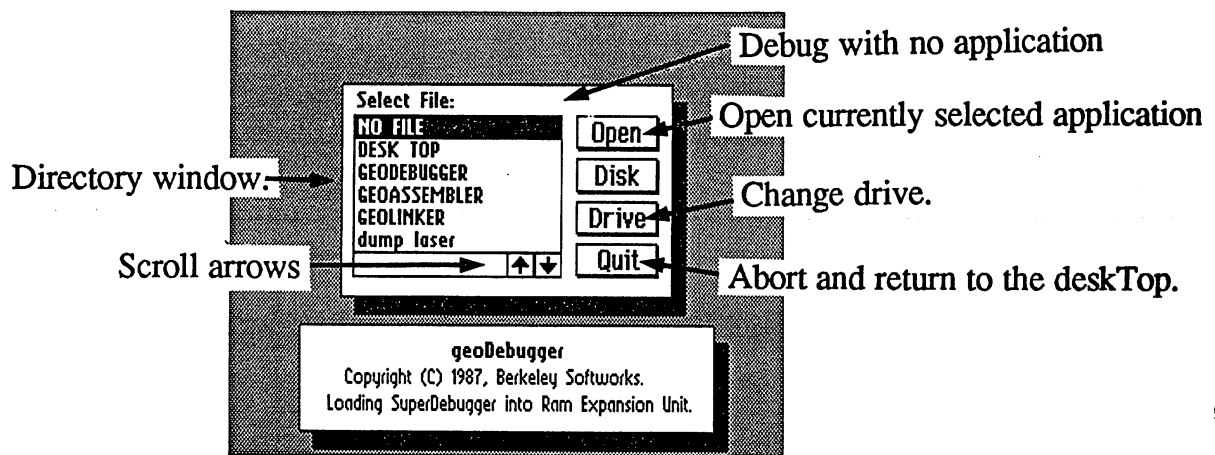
Debug with no application

Select File:

NO FILE
DESK TOP
GEODEBUGGER
GEOASSEMBLER
GEOLINKER
dump laser

Open

Disk

Drive

Quit

Open currently selected application

Directory window.

Change drive.

Scroll arrows

Abort and return to the deskTop.

geoDebugger
Copyright (C) 1987, Berkeley Softworks.
Loading SuperDebugger into Ram Expansion Unit.